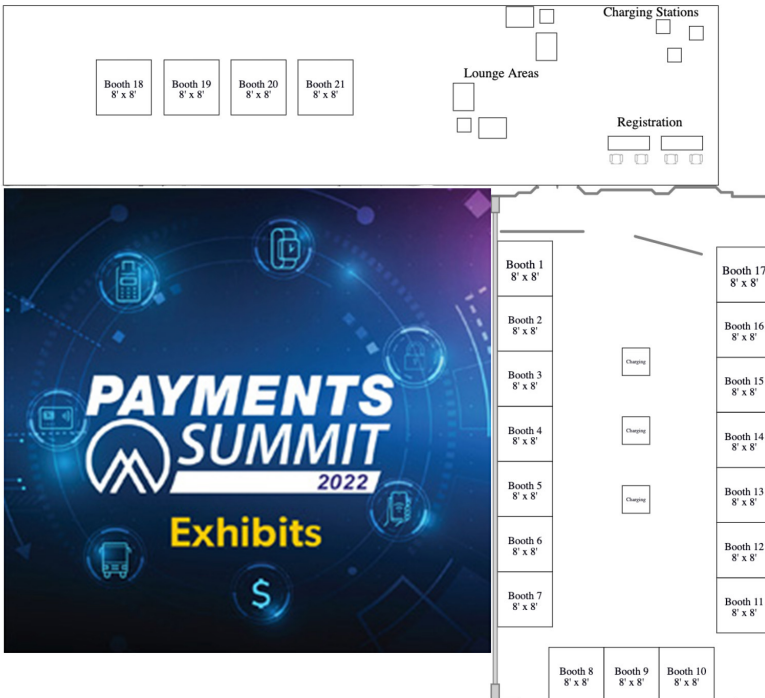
Booth 18
8' x 8'

Booth 19
8' x 8'

Booth 20
8' x 8'

Booth 21
8' x 8'

Lounge Areas

Charging Stations

Registration

PAYMENTS
SUMMIT
2022
Exhibits

Booth 1
8' x 8'

Booth 2
8' x 8'

Booth 3
8' x 8'

Booth 4
8' x 8'

Booth 5
8' x 8'

Booth 6
8' x 8'

Booth 7
8' x 8'

Charging

Charging

Charging

Booth 17
8' x 8'

Booth 16
8' x 8'

Booth 15
8' x 8'

Booth 14
8' x 8'

Booth 13
8' x 8'

Booth 12
8' x 8'

Booth 11
8' x 8'

Booth 8
8' x 8'

Booth 9
8' x 8'

Booth 10
8' x 8'